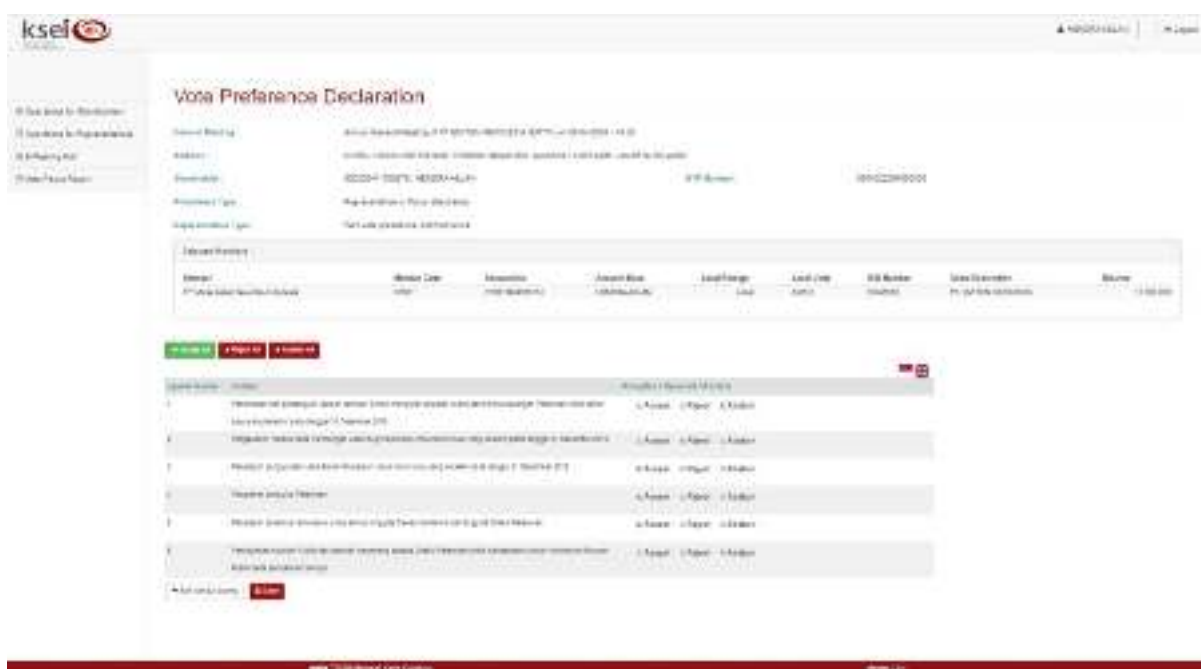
ksei

Vote Preference Declaration

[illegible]

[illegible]

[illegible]

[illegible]

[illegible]

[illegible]

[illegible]

| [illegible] | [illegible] | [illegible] | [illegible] | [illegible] | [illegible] | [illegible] | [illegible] | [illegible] |
|---|---|---|---|---|---|---|---|---|
| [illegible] | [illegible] | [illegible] | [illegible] | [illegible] | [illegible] | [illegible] | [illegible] | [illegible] |

| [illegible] | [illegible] | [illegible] |
|---|---|---|
| 1 | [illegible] | Accept Reject Abstain |
| 2 | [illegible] | Accept Reject Abstain |
| 3 | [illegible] | Accept Reject Abstain |
| 4 | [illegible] | Accept Reject Abstain |
| 5 | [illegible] | Accept Reject Abstain |
| 6 | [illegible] | Accept Reject Abstain |

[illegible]